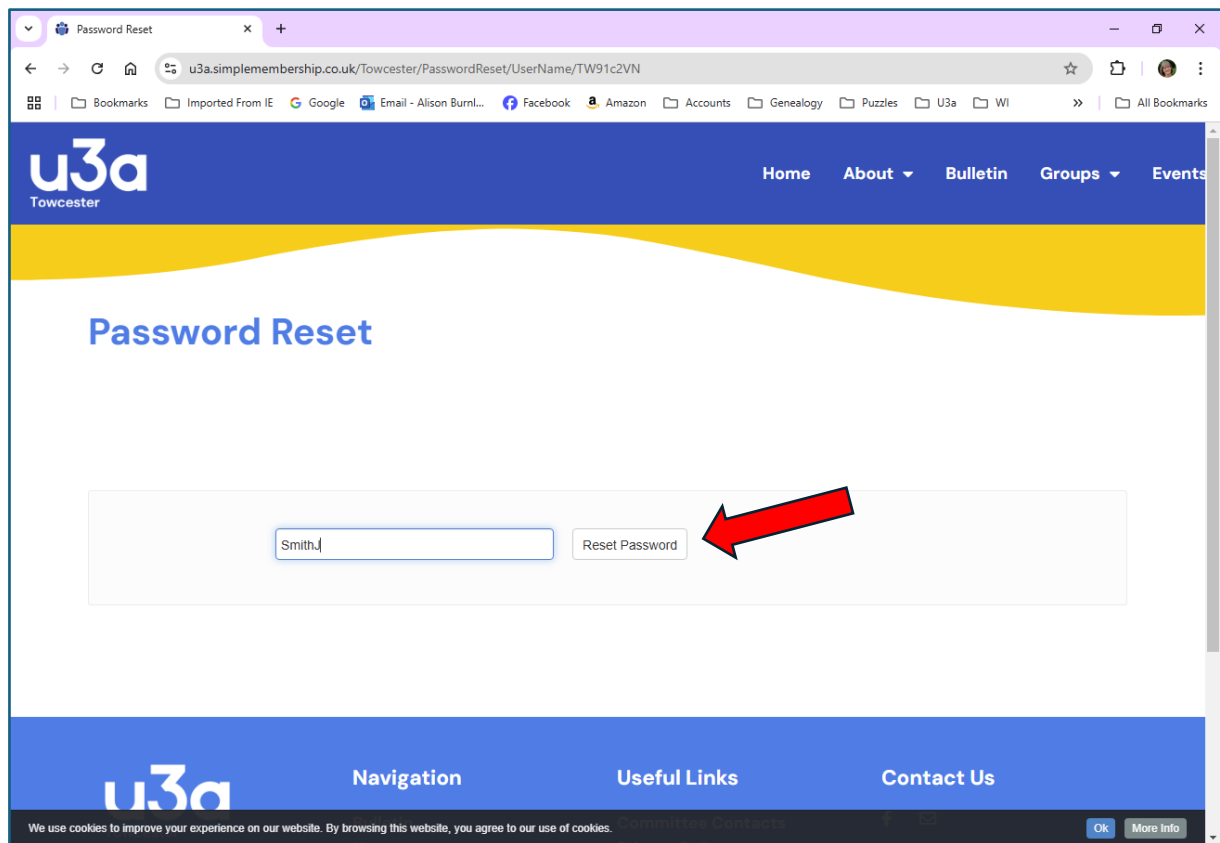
Password Reset

u3a.simplemembership.co.uk/Towcester/PasswordReset/UserName/TW91c2VN

Bookmarks Imported From IE Google Email - Alison Burnl... Facebook Amazon Accounts Genealogy Puzzles U3a WI All Bookmarks

u3a
Towcester

Home About Bulletin Groups Events

Password Reset

SmithJ

Reset Password

u3a

Navigation

Useful Links

Committee Contacts

Contact Us

We use cookies to improve your experience on our website. By browsing this website, you agree to our use of cookies.

Ok More Info